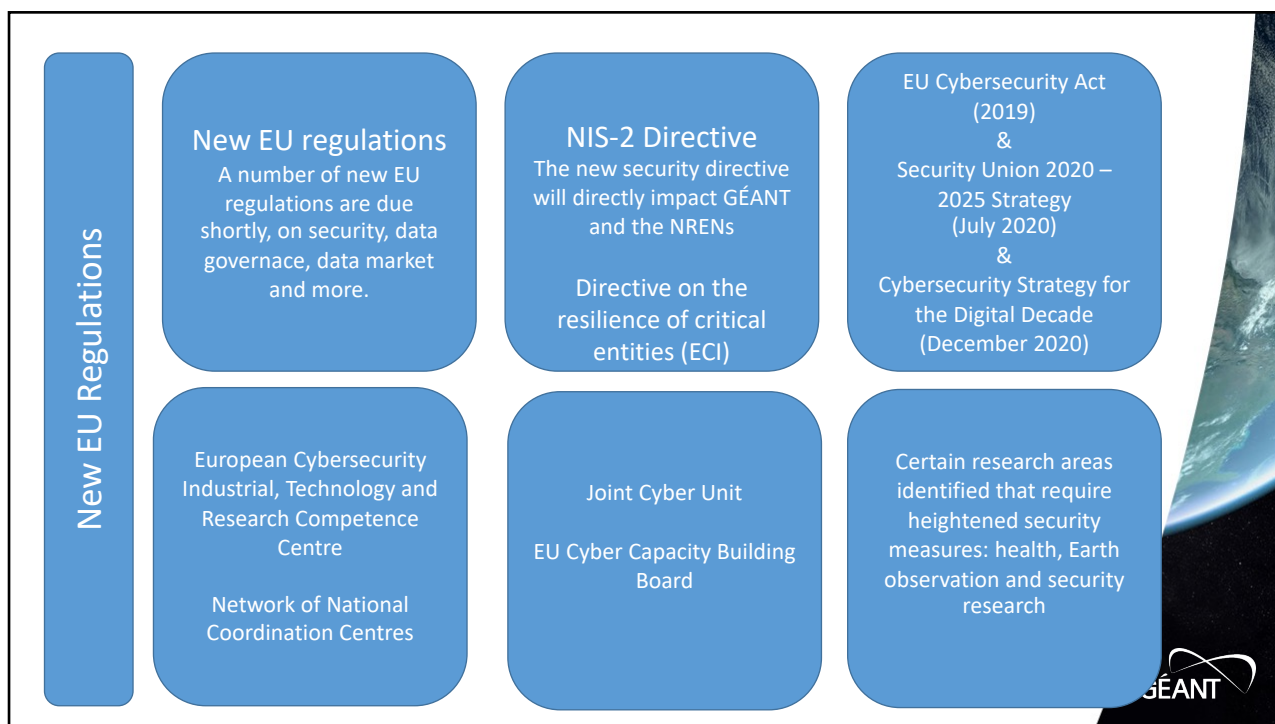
New EU Regulations

New EU regulations
A number of new EU regulations are due shortly, on security, data governace, data market and more.

NIS-2 Directive
The new security directive will directly impact GÉANT and the NRENs

Directive on the resilience of critical entities (ECI)

EU Cybersecurity Act (2019)
&
Security Union 2020 – 2025 Strategy (July 2020)
&
Cybersecurity Strategy for the Digital Decade (December 2020)

European Cybersecurity Industrial, Technology and Research Competence Centre

Network of National Coordination Centres

Joint Cyber Unit

EU Cyber Capacity Building Board

Certain research areas identified that require heightened security measures: health, Earth observation and security research

GÉANT